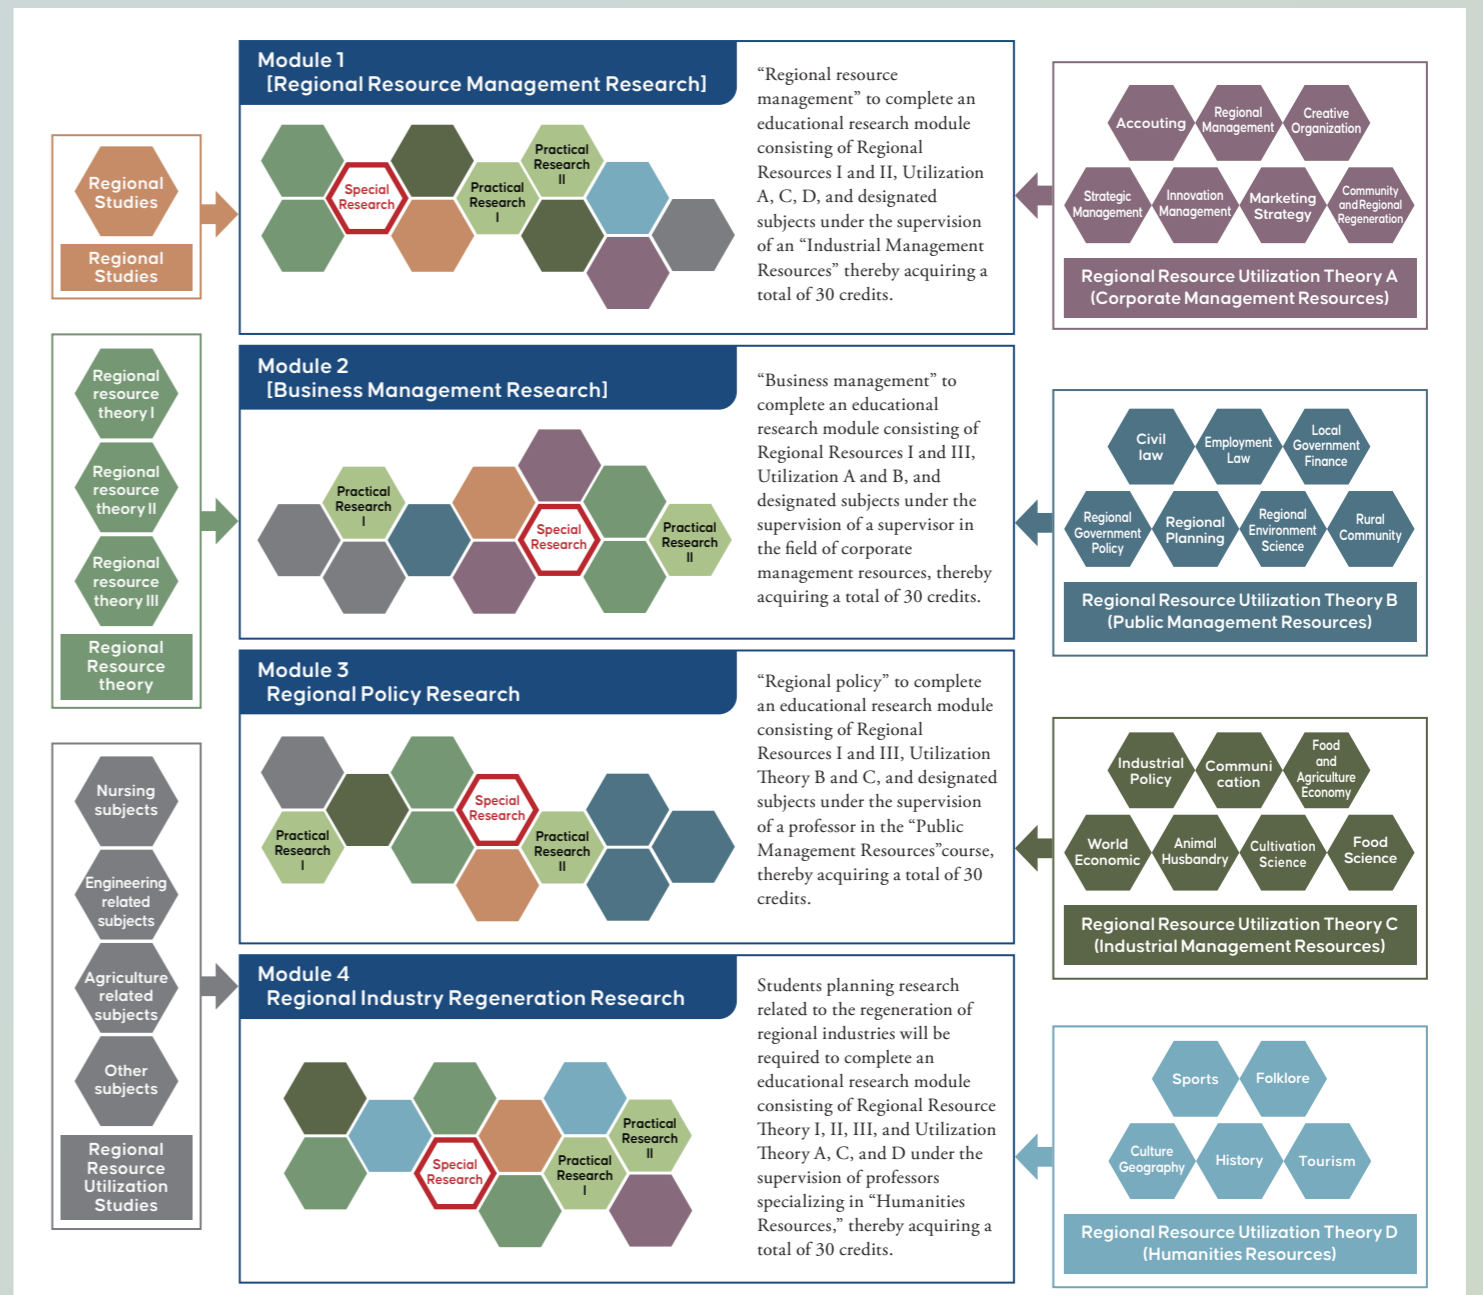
Regional Studies

Regional Studies

Module 1
[Regional Resource Management Research]

Special Research

Practical Research I

Practical Research II

"Regional resource management" to complete an educational research module consisting of Regional Resources I and II, Utilization A, C, D, and designated subjects under the supervision of an "Industrial Management Resources" thereby acquiring a total of 30 credits.

Accouting

Regional Management

Creative Organization

Strategic Management

Innovation Management

Marketing Strategy

Community and Regional Regeneration

Regional Resource Utilization Theory A
(Corporate Management Resources)

Regional resource theory I

Regional resource theory II

Regional resource theory III

Regional Resource theory

Module 2
[Business Management Research]

Practical Research I

Special Research

Practical Research II

"Business management" to complete an educational research module consisting of Regional Resources I and III, Utilization A and B, and designated subjects under the supervision of a supervisor in the field of corporate management resources, thereby acquiring a total of 30 credits.

Civil law

Employment Law

Local Government Finance

Regional Government Policy

Regional Planning

Regional Environment Science

Rural Community

Regional Resource Utilization Theory B
(Public Management Resources)

Nursing subjects

Engineering related subjects

Agriculture related subjects

Other subjects

Regional Resource Utilization Studies

Module 3
Regional Policy Research

Special Research

Practical Research I

Practical Research II

"Regional policy" to complete an educational research module consisting of Regional Resources I and III, Utilization Theory B and C, and designated subjects under the supervision of a professor in the "Public Management Resources"course, thereby acquiring a total of 30 credits.

Industrial Policy

Communi cation

Food and Agriculture Economy

World Economic

Animal Husbandry

Cultivation Science

Food Science

Regional Resource Utilization Theory C
(Industrial Management Resources)

Module 4
Regional Industry Regeneration Research

Practical Research II

Special Research

Practical Research I

Students planning research related to the regeneration of regional industries will be required to complete an educational research module consisting of Regional Resource Theory I, II, III, and Utilization Theory A, C, and D under the supervision of professors specializing in "Humanities Resources," thereby acquiring a total of 30 credits.

Sports

Folklore

Culture Geography

History

Tourism

Regional Resource Utilization Theory D
(Humanities Resources)